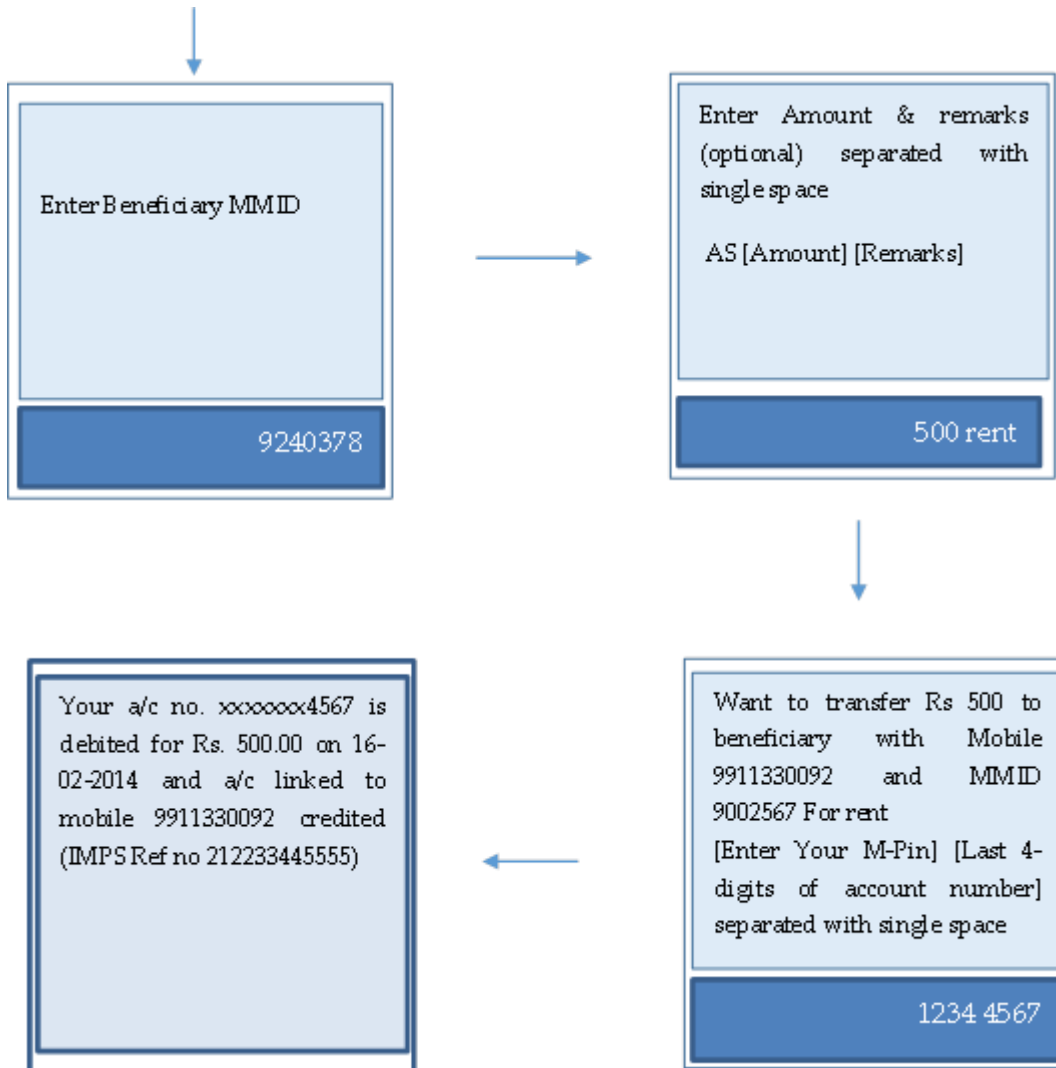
Enter Beneficiary MMID

9240378

Enter Amount & remarks (optional) separated with single space

AS [Amount] [Remarks]

500 rent

Want to transfer Rs 500 to beneficiary with Mobile 9911330092 and MMID 9002567 For rent
[Enter Your M-Pin] [Last 4-digits of account number] separated with single space

1234 4567

Your a/c no. xxxxxxx4567 is debited for Rs. 500.00 on 16-02-2014 and a/c linked to mobile 9911330092 credited (IMPS Ref no 212233445555)